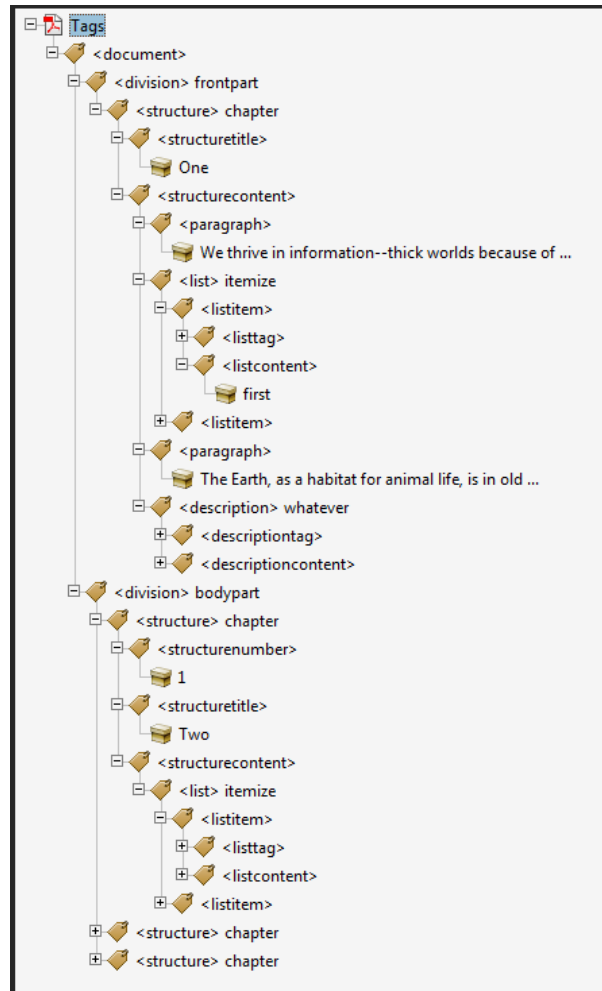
Tags
<document>
<division> frontpart
<structure> chapter
<structuretitle>
One
<structurecontent>
<paragraph>
We thrive in information--thick worlds because of ...
<list> itemize
<listitem>
<listtag>
<listcontent>
first
<listitem>
<paragraph>
The Earth, as a habitat for animal life, is in old ...
<description> whatever
<descriptiontag>
<descriptioncontent>
<division> bodypart
<structure> chapter
<structurenumber>
1
<structuretitle>
Two
<structurecontent>
<list> itemize
<listitem>
<listtag>
<listcontent>
<listitem>
<structure> chapter
<structure> chapter